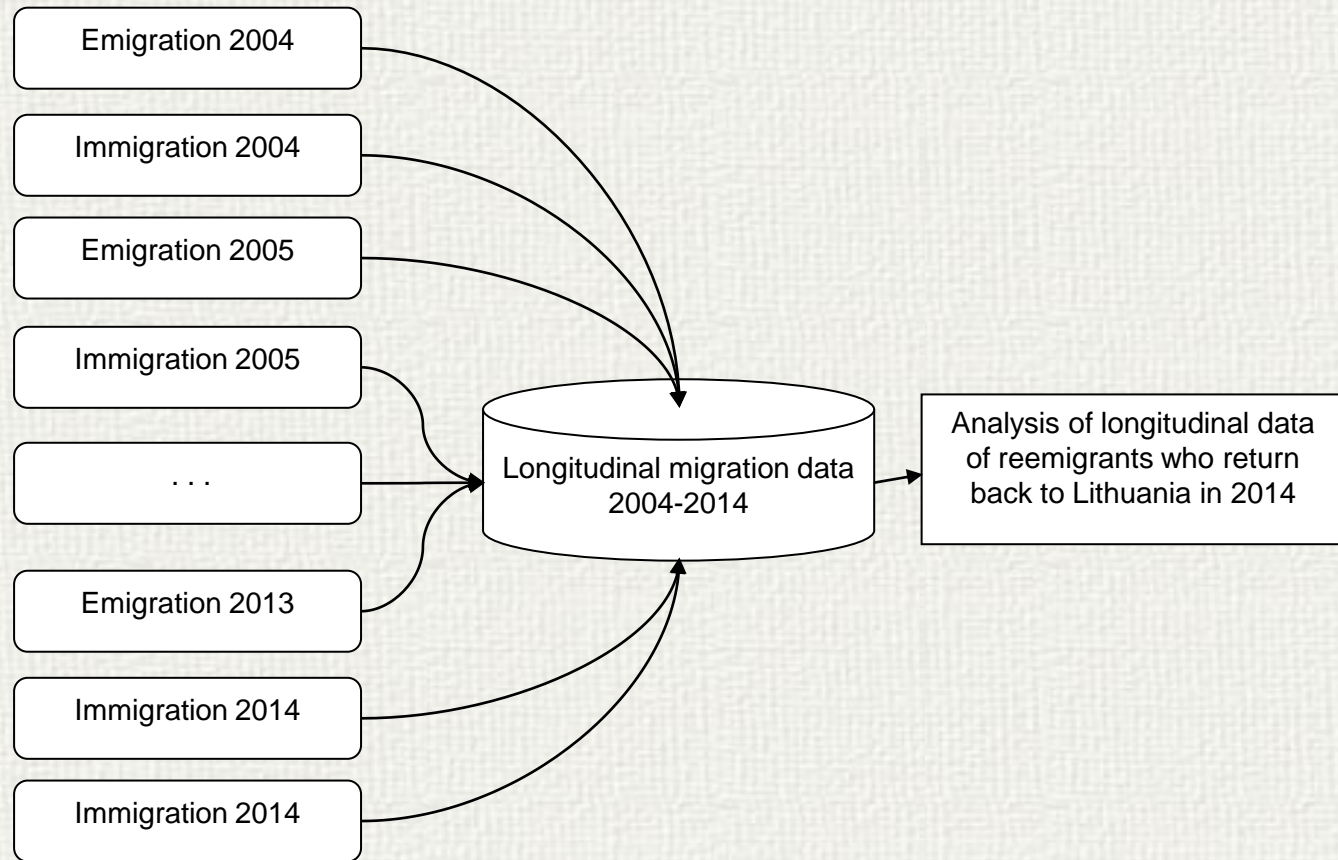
Emigration 2004

Immigration 2004

Emigration 2005

Immigration 2005

. . .

Emigration 2013

Immigration 2014

Immigration 2014

Longitudinal migration data 2004-2014

Analysis of longitudinal data of reemigrants who return back to Lithuania in 2014